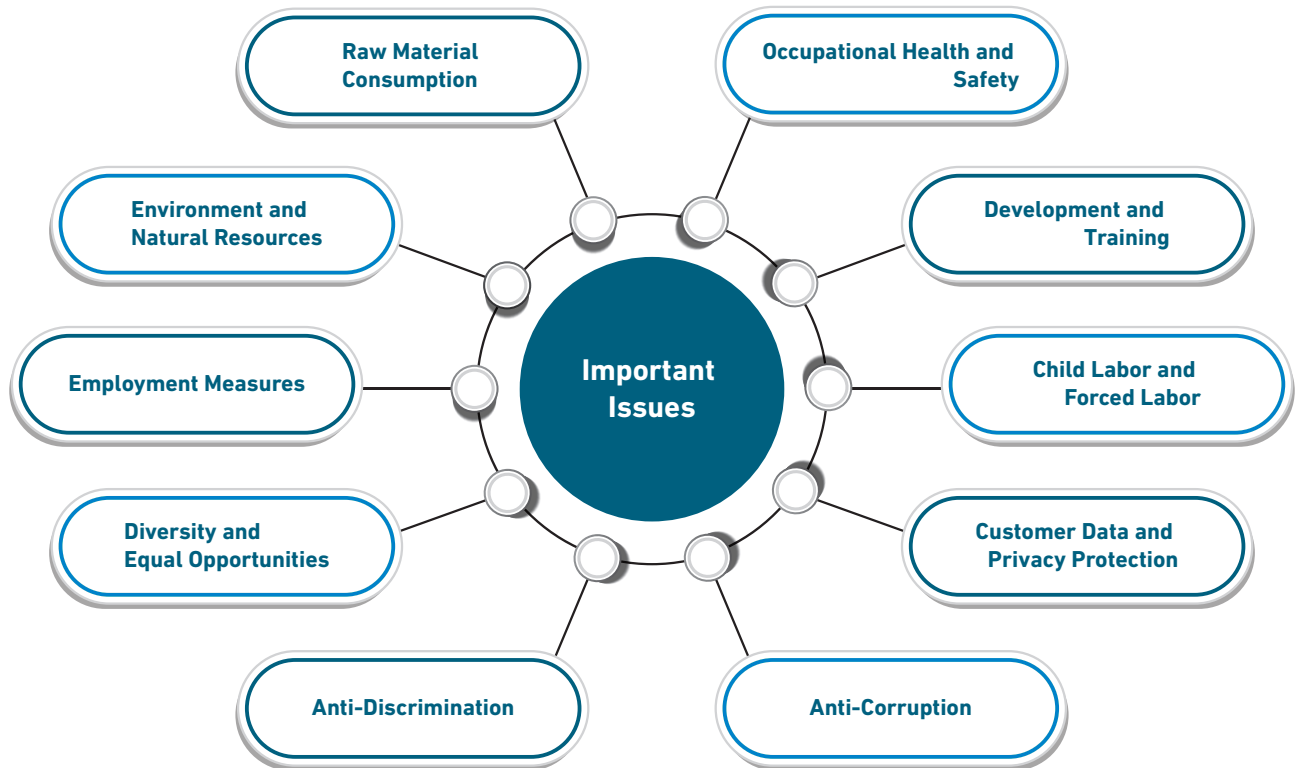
Important Issues

Raw Material Consumption

Occupational Health and Safety

Environment and Natural Resources

Development and Training

Employment Measures

Child Labor and Forced Labor

Diversity and Equal Opportunities

Customer Data and Privacy Protection

Anti-Discrimination

Anti-Corruption